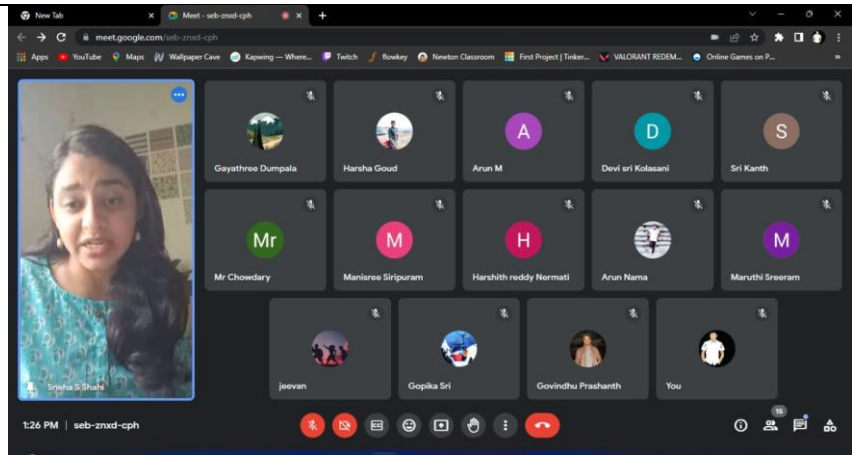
New Tab
Meet - seb-znxd-cph
meet.google.com/seb-znxd-cph
Apps YouTube Maps Wallpaper Cave Kapwing — Where... Twitch flowkey Newton Classroom First Project | Tinker... VALORANT REDEM... Online Games on P...

Sneha S Shahi

Gayathree Dumpala
Harsha Goud
A
Arun M
D
Devi sri Kolasani
S
Sri Kanth
Mr
Mr Chowdary
M
Manisree Siripuram
H
Harshith reddy Nermati
Arun Nama
M
Maruthi Sreeram
jeevan
Gopika Sri
Govindhu Prashanth
You

1:26 PM | seb-znxd-cph
15